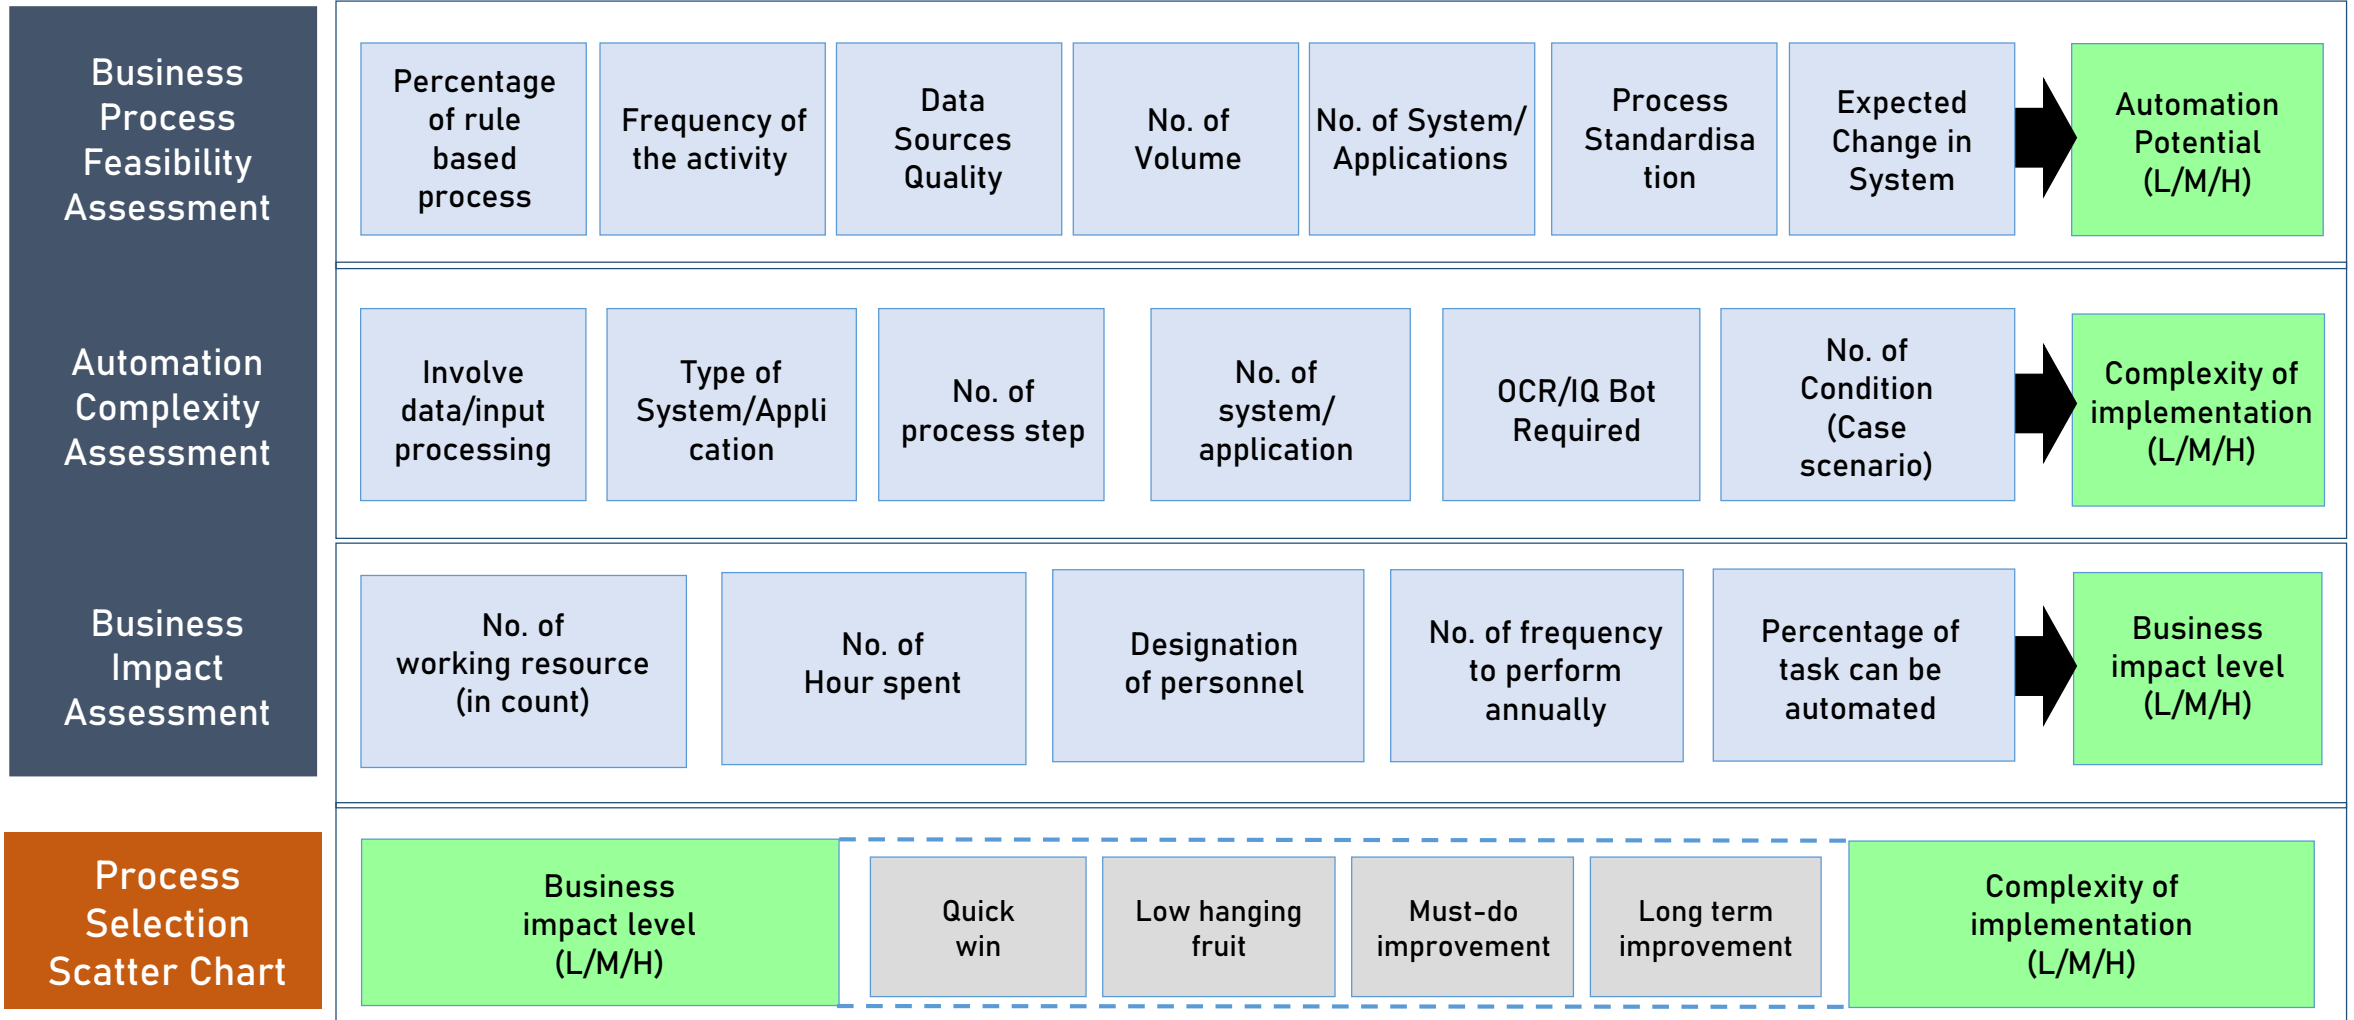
Business Process Feasibility Assessment

Percentage of rule based process

Frequency of the activity

Data Sources Quality

No. of Volume

No. of System/ Applications

Process Standardisa tion

Expected Change in System

Automation Potential (L/M/H)

Automation Complexity Assessment

Involve data/input processing

Type of System/Appli cation

No. of process step

No. of system/ application

OCR/IQ Bot Required

No. of Condition (Case scenario)

Complexity of implementation (L/M/H)

Business Impact Assessment

No. of working resource (in count)

No. of Hour spent

Designation of personnel

No. of frequency to perform annually

Percentage of task can be automated

Business impact level (L/M/H)

Process Selection Scatter Chart

Business impact level (L/M/H)

Quick win

Low hanging fruit

Must-do improvement

Long term improvement

Complexity of implementation (L/M/H)